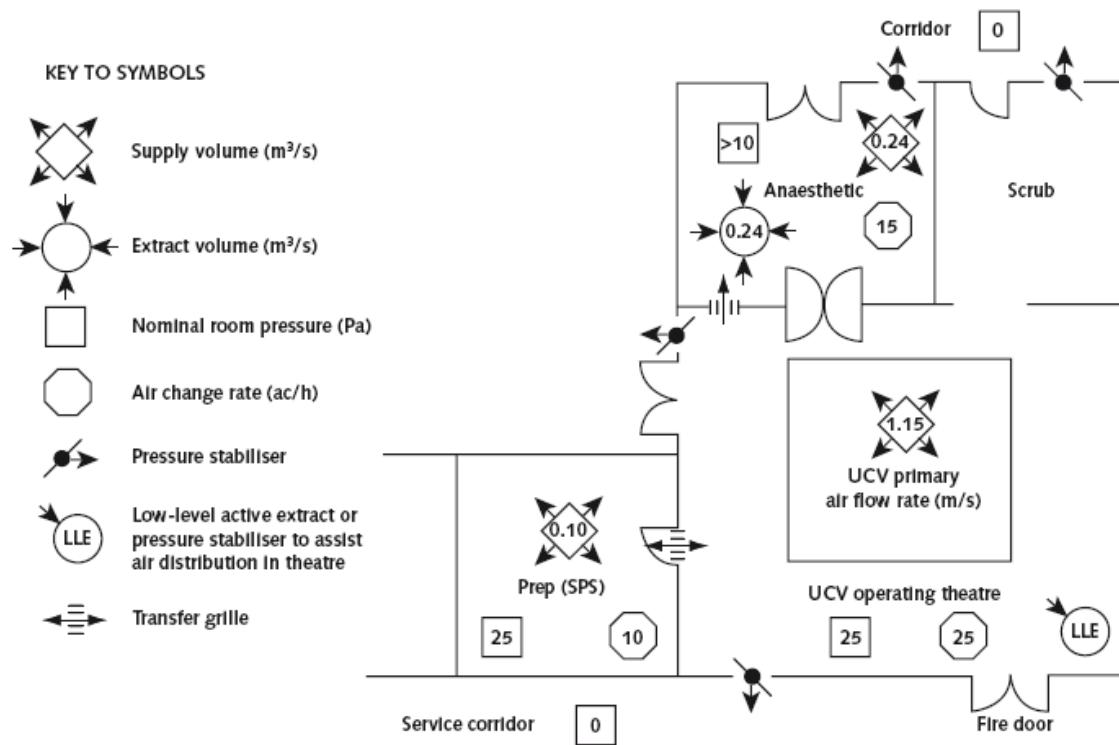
KEY TO SYMBOLS

Supply volume (m³/s)

Extract volume (m³/s)

Nominal room pressure (Pa)

Air change rate (ac/h)

Pressure stabiliser

LLE

Low-level active extract or pressure stabiliser to assist air distribution in theatre

Transfer grille

Corridor
0

>10

0.24

Anaesthetic

0.24

15

Scrub

1.15

UCV primary air flow rate (m/s)

0.10

Prep (SPS)

25

10

UCV operating theatre

25

25

LLE

Service corridor
0

Fire door